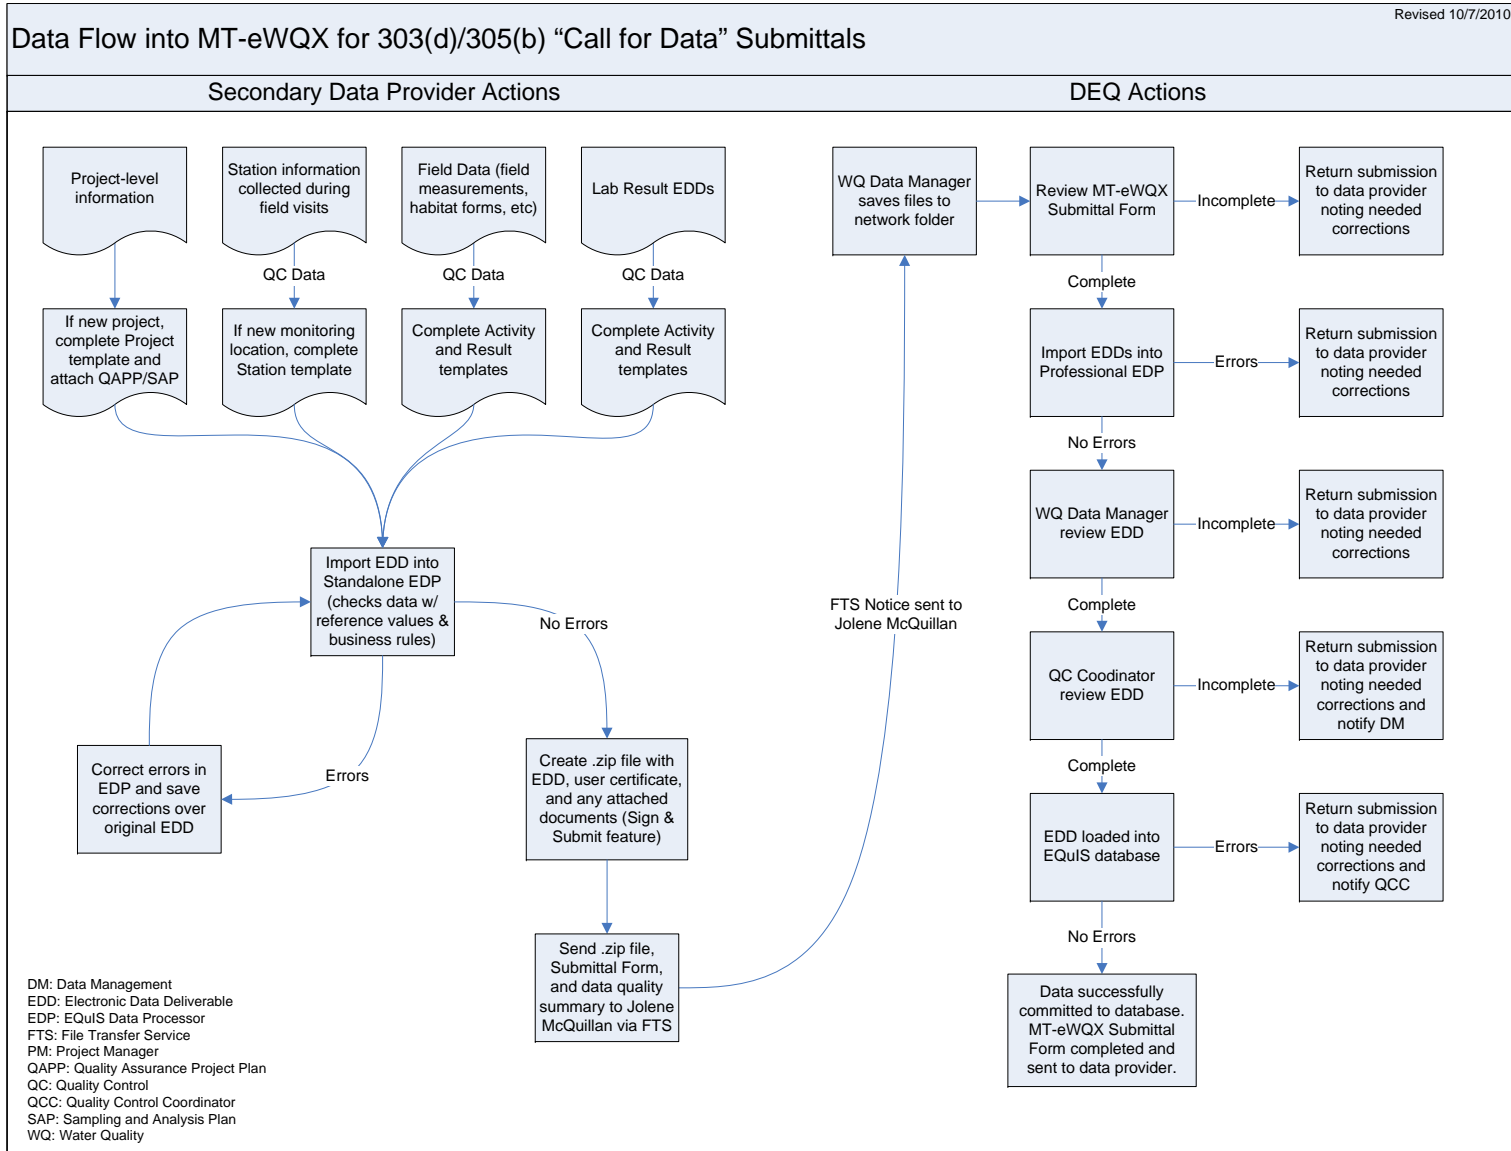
Revised 10/7/2010

Data Flow into MT-eWQX for 303(d)/305(b) “Call for Data” Submittals

Secondary Data Provider Actions

DEQ Actions

Project-level information

Station information collected during field visits

Field Data (field measurements, habitat forms, etc)

Lab Result EDDs

QC Data

QC Data

QC Data

If new project, complete Project template and attach QAPP/SAP

If new monitoring location, complete Station template

Complete Activity and Result templates

Complete Activity and Result templates

Import EDD into Standalone EDP (checks data w/ reference values & business rules)

No Errors

Errors

Correct errors in EDP and save corrections over original EDD

Create .zip file with EDD, user certificate, and any attached documents (Sign & Submit feature)

Send .zip file, Submittal Form, and data quality summary to Jolene McQuillan via FTS

FTS Notice sent to Jolene McQuillan

WQ Data Manager saves files to network folder

Review MT-eWQX Submittal Form

Incomplete

Return submission to data provider noting needed corrections

Complete

Import EDDs into Professional EDP

Errors

Return submission to data provider noting needed corrections

No Errors

WQ Data Manager review EDD

Incomplete

Return submission to data provider noting needed corrections

Complete

QC Coodinator review EDD

Incomplete

Return submission to data provider noting needed corrections and notify DM

Complete

EDD loaded into EQuIS database

Errors

Return submission to data provider noting needed corrections and notify QCC

No Errors

Data successfully committed to database. MT-eWQX Submittal Form completed and sent to data provider.

DM: Data Management
EDD: Electronic Data Deliverable
EDP: EQuIS Data Processor
FTS: File Transfer Service
PM: Project Manager
QAPP: Quality Assurance Project Plan
QC: Quality Control
QCC: Quality Control Coordinator
SAP: Sampling and Analysis Plan
WQ: Water Quality